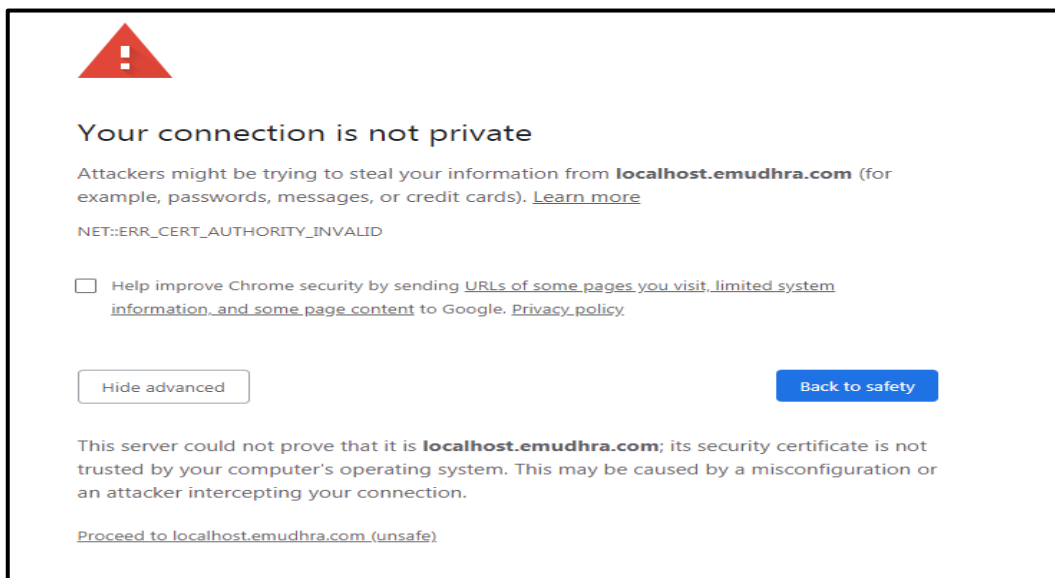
Your connection is not private

Attackers might be trying to steal your information from localhost.emudhra.com (for example, passwords, messages, or credit cards). Learn more

NET::ERR_CERT_AUTHORITY_INVALID

Help improve Chrome security by sending URLs of some pages you visit, limited system information, and some page content to Google. Privacy policy

Hide advanced

Back to safety

This server could not prove that it is localhost.emudhra.com; its security certificate is not trusted by your computer's operating system. This may be caused by a misconfiguration or an attacker intercepting your connection.

Proceed to localhost.emudhra.com (unsafe)